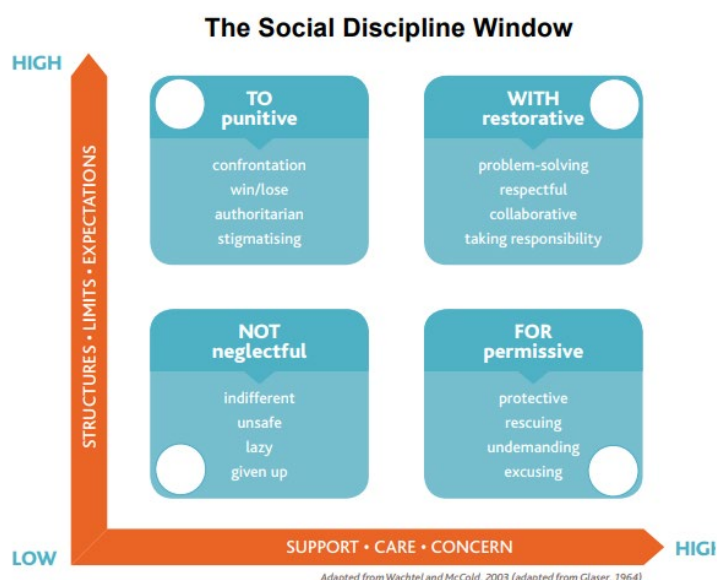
The Social Discipline Window

HIGH

STRUCTURES • LIMITS • EXPECTATIONS

TO
punitive

confrontation
win/lose
authoritarian
stigmatising

WITH
restorative

problem-solving
respectful
collaborative
taking responsibility

NOT
neglectful

indifferent
unsafe
lazy
given up

FOR
permissive

protective
rescuing
undemanding
excusing

LOW

SUPPORT • CARE • CONCERN

HIGI

Adapted from Wachtel and McCold, 2003 (adapted from Glaser, 1964)